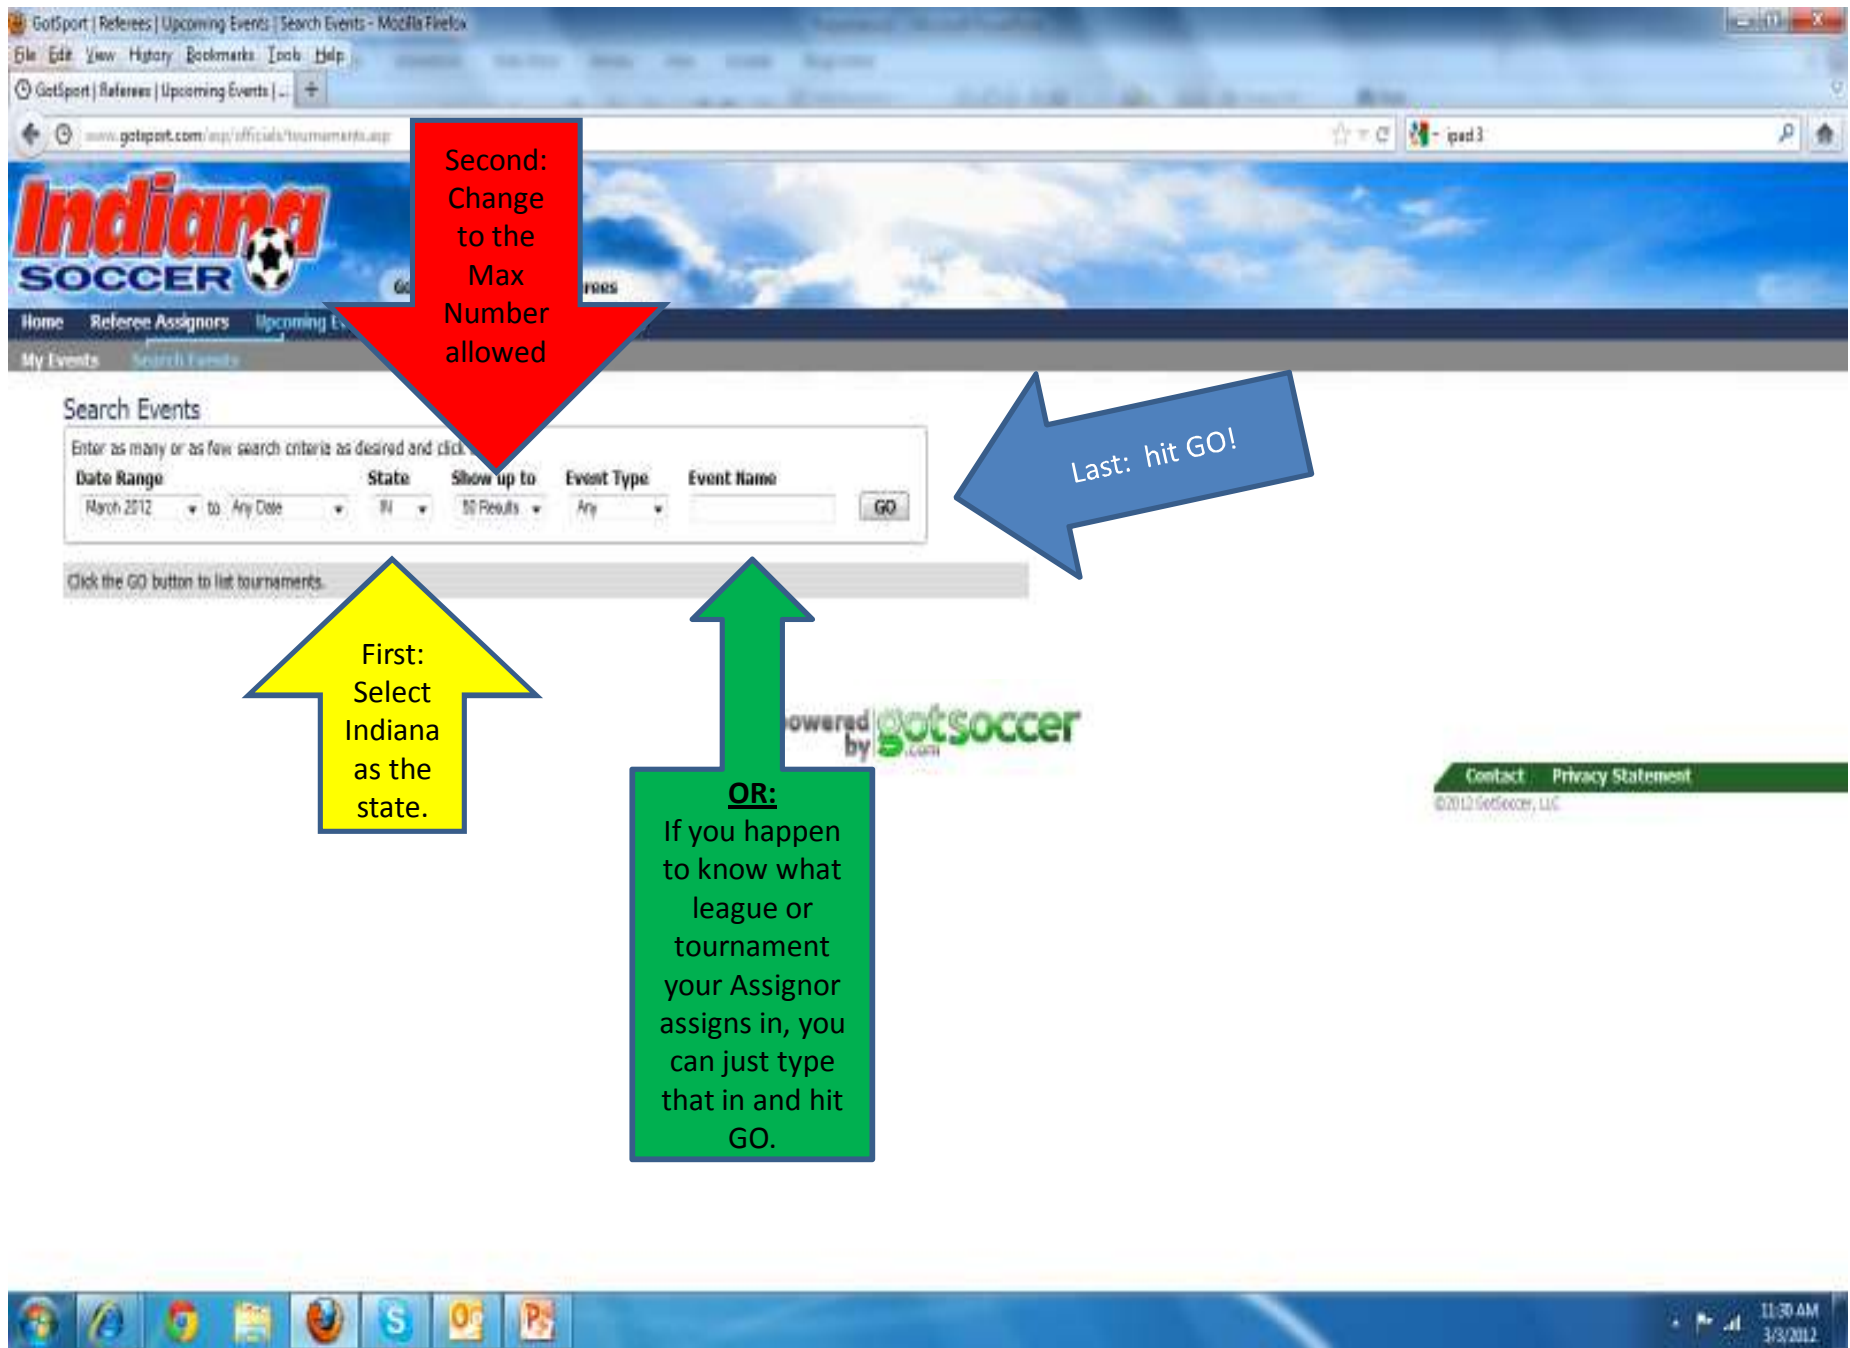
GotSport | Referees | Upcoming Events | Search Events - Mozilla Firefox

File Edit View History Bookmarks Tools Help

GotSport | Referees | Upcoming Events | ...

www.gotsport.com/asp/officials/tournaments.asp

ipad 3

Indiana SOCCER

Home Referee Assignors Upcoming E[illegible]

My Events Search Events

Second: Change to the Max Number allowed

Search Events

Enter as many or as few search criteria as desired and click

| Date Range | State | Show up to | Event Type | Event Name | |
|---|---|---|---|---|---|
| March 2012 to Any Date | IN | 50 Results | Any | | GO |

Last: hit GO!

Click the GO button to list tournaments.

First: Select Indiana as the state.

owered by gotsoccer .com

OR:
If you happen to know what league or tournament your Assignor assigns in, you can just type that in and hit GO.

Contact Privacy Statement

©2012 GotSoccer, LLC

11:30 AM
3/3/2012